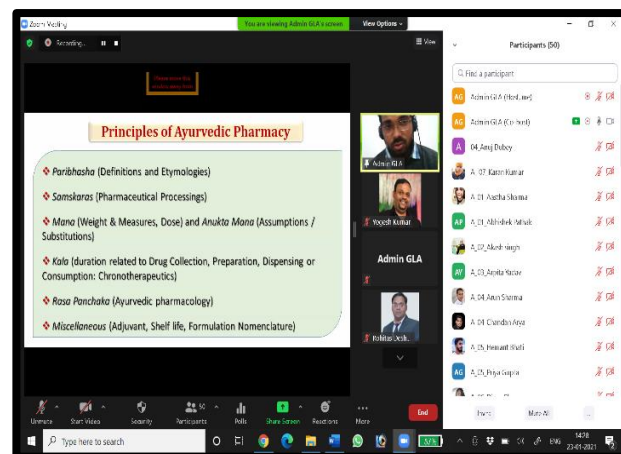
Zoom Meeting

You are viewing Admin GLA's screen

View Options

Recording...

View

Principles of Ayurvedic Pharmacy

❖ Paribhasha (Definitions and Etymologies)

❖ Samskaras (Pharmaceutical Processings)

❖ Mana (Weight & Measures, Dose) and Anukta Mana (Assumptions / Substitutions)

❖ Kala (duration related to Drug Collection, Preparation, Dispensing or Consumption: Chronotherapeutics)

❖ Rasa Panchaka (Ayurvedic pharmacology)

❖ Miscellaneous (Adjuvant, Shelf life, Formulation Nomenclature)

Admin GLA

Yogesh Kumar

Admin GLA

Rohitas Desh...

Participants (50)

Find a participant

Admin GLA (Host, me)

Admin GLA (Co-host)

04_Anuj Dubey

A_07_Karan Kumar

A_01_Aastha Sharma

A_01_Abhishek Pathak

A_02_Akash singh

A_03_Arpita Yadav

A_04_Arun Sharma

A_04_Chandan Arya

A_05_Hemant Bhati

A_05_Priya Gupta

Invite

Mute All

...

Unmute

Start Video

Security

Participants 50

Polls

Share Screen

Reactions

More

End

Type here to search

ENG

14:28

23-01-2021